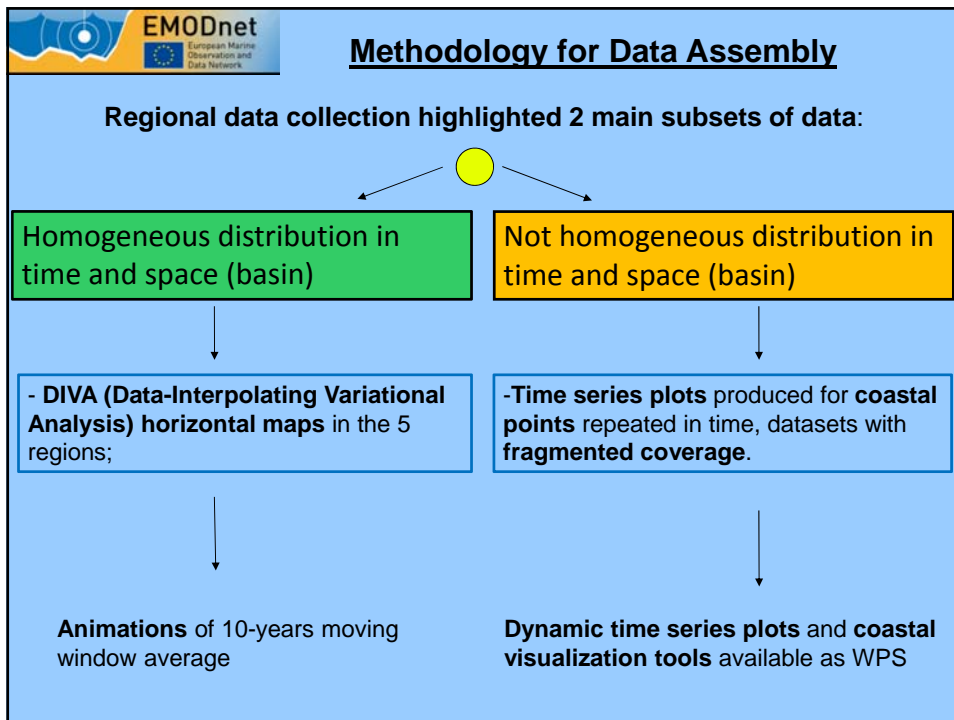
EMODnet
European Marine Observation and Data Network

Methodology for Data Assembly

Regional data collection highlighted 2 main subsets of data:

Homogeneous distribution in time and space (basin)

Not homogeneous distribution in time and space (basin)

- DIVA (Data-Interpolating Variational Analysis) horizontal maps in the 5 regions;

-Time series plots produced for coastal points repeated in time, datasets with fragmented coverage.

Animations of 10-years moving window average

Dynamic time series plots and coastal visualization tools available as WPS